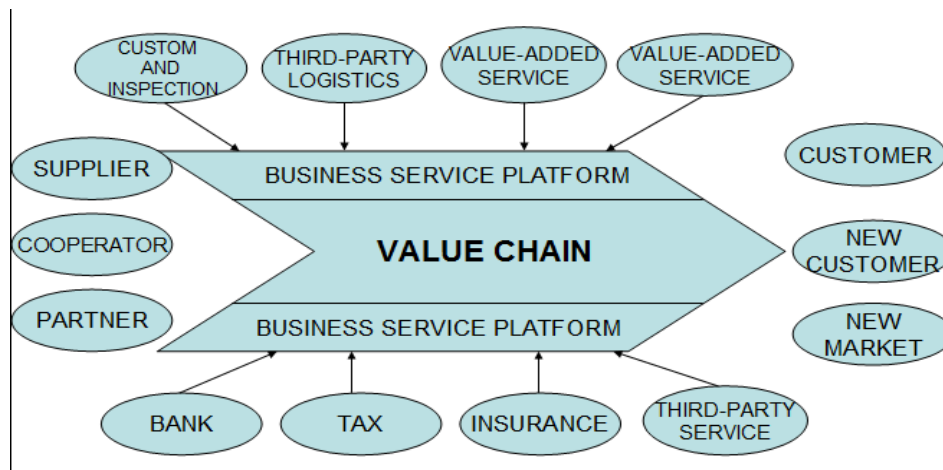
CUSTOM AND INSPECTION

THIRD-PARTY LOGISTICS

VALUE-ADDED SERVICE

VALUE-ADDED SERVICE

SUPPLIER

COOPERATOR

PARTNER

BUSINESS SERVICE PLATFORM

VALUE CHAIN

BUSINESS SERVICE PLATFORM

CUSTOMER

NEW CUSTOMER

NEW MARKET

BANK

TAX

INSURANCE

THIRD-PARTY SERVICE